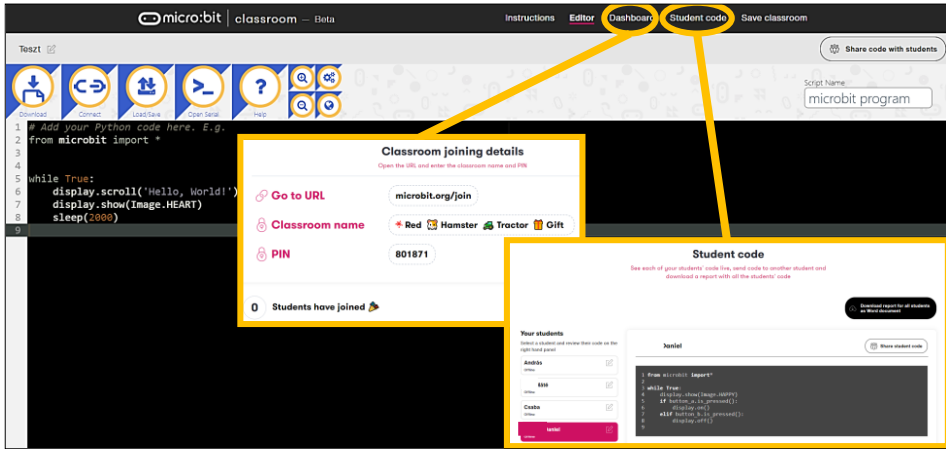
micro:bit | classroom — Beta

Instructions Editor Dashboard Student code Save classroom

Teszt

Share code with students

Download Connect Load/Save Open Serial Help

Script Name
microbit program

1 # Add your Python code here. E.g.
2 from microbit import *
3
4
5 while True:
6 display.scroll('Hello, World!')
7 display.show(Image.HEART)
8 sleep(2000)
9

Classroom joining details
Open the URL and enter the classroom name and PIN

Go to URL microbit.org/join
Classroom name Red Hamster Tractor Gift
PIN 801871

0 Students have joined

Student code
See each of your students' code live, send code to another student and download a report with all the students' code

Download report for all students as Word document

Your students
Select a student and review their code on the right hand panel

András
Offline
Ildi
Offline
Csaba
Offline
Daniel
Online

Daniel

Share student code

1 from microbit import*
2
3 while True:
4 display.show(Image.HAPPY)
5 if button_a.is_pressed():
6 display.on()
7 elif button_b.is_pressed():
8 display.off()
9